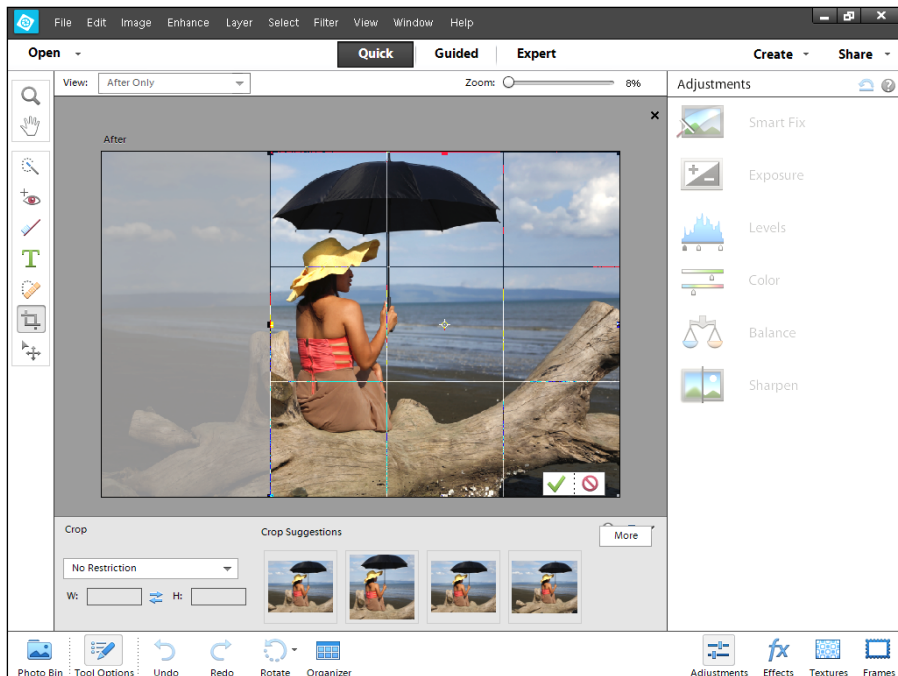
File Edit Image Enhance Layer Select Filter View Window Help

Open Quick Guided Expert Create Share

View: After Only Zoom: 8%

Adjustments

After

Smart Fix

Exposure

Levels

Color

Balance

Sharpen

Crop

Crop Suggestions

More

No Restriction

W: H:

Photo Bin Tool Options Undo Redo Rotate Organizer Adjustments Effects Textures Frames